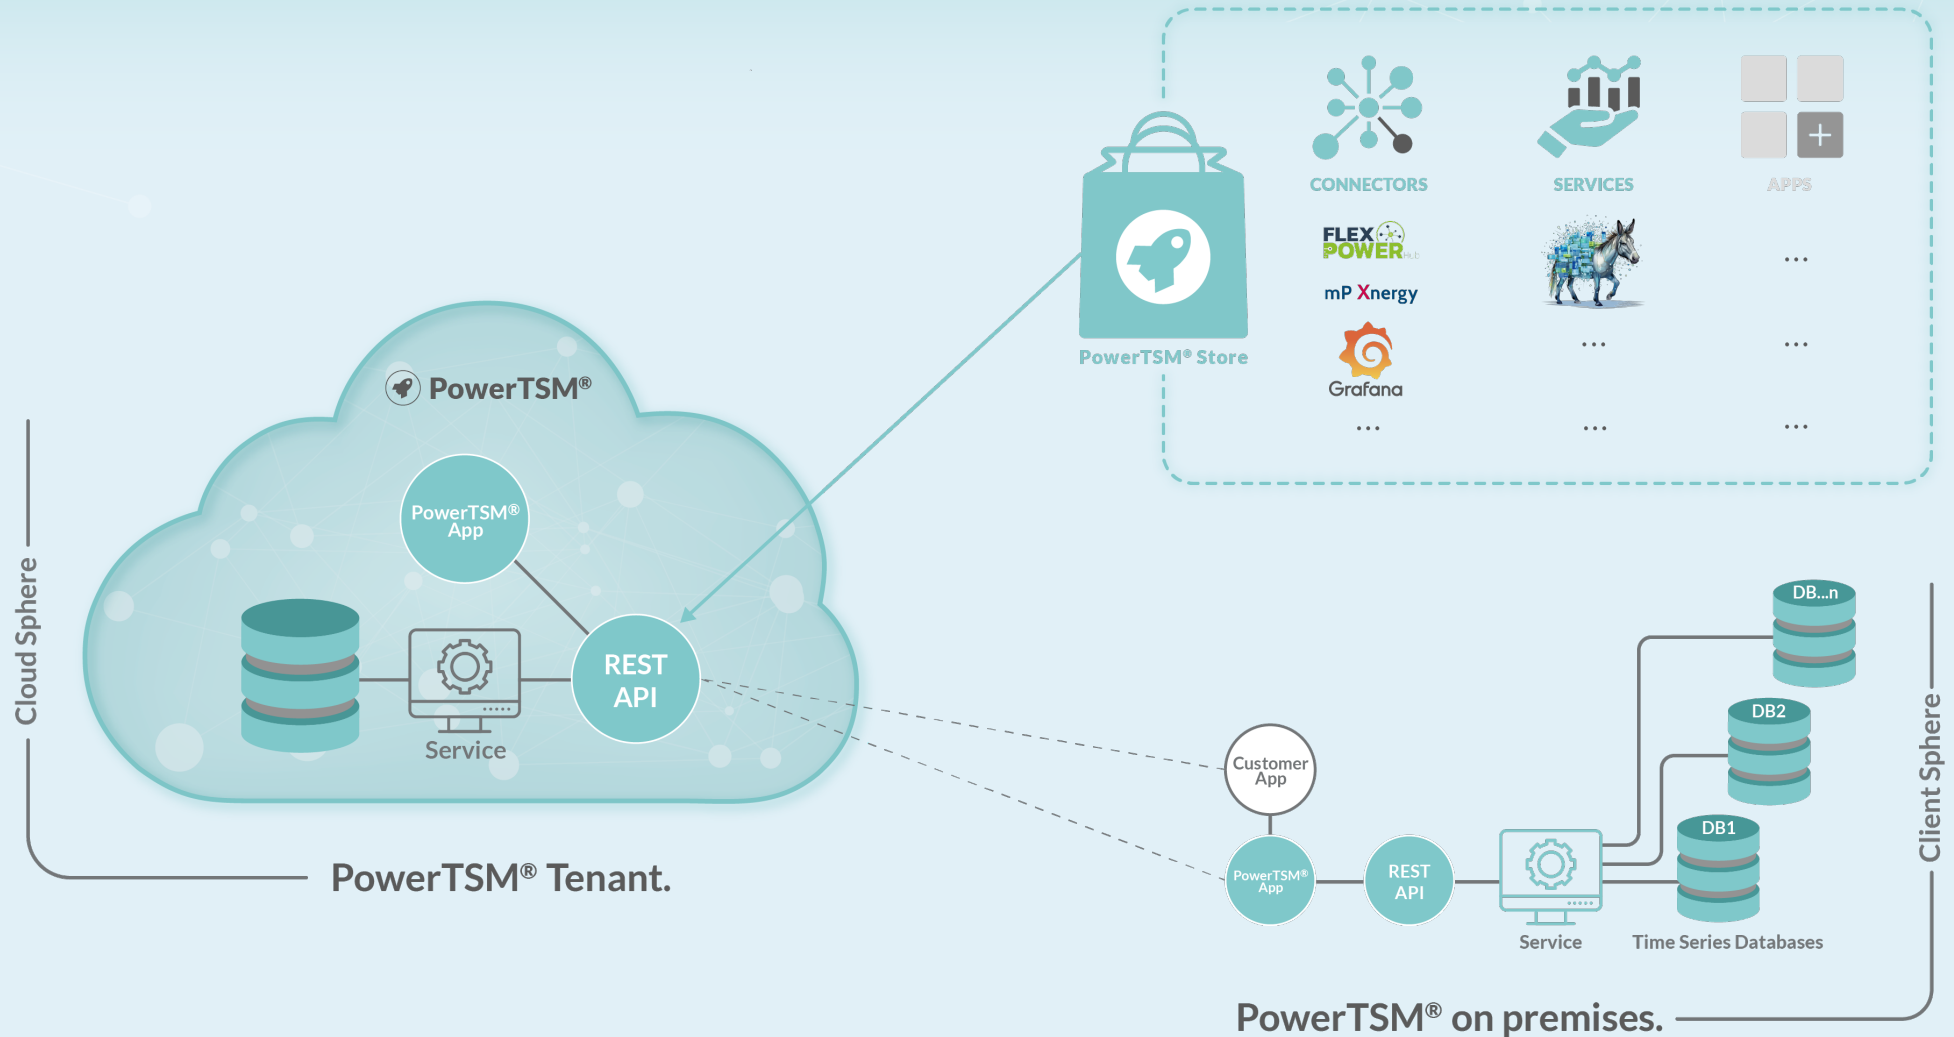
CONNECTORS

SERVICES

APPS

FLEX POWER Hub

mP Xnergy

Grafana

...

...

...

...

...

...

PowerTSM® Store

PowerTSM®

PowerTSM® App

REST API

Service

Cloud Sphere

PowerTSM® Tenant.

DB...n

DB2

DB1

Customer App

PowerTSM® App

REST API

Service

Time Series Databases

Client Sphere

PowerTSM® on premises.